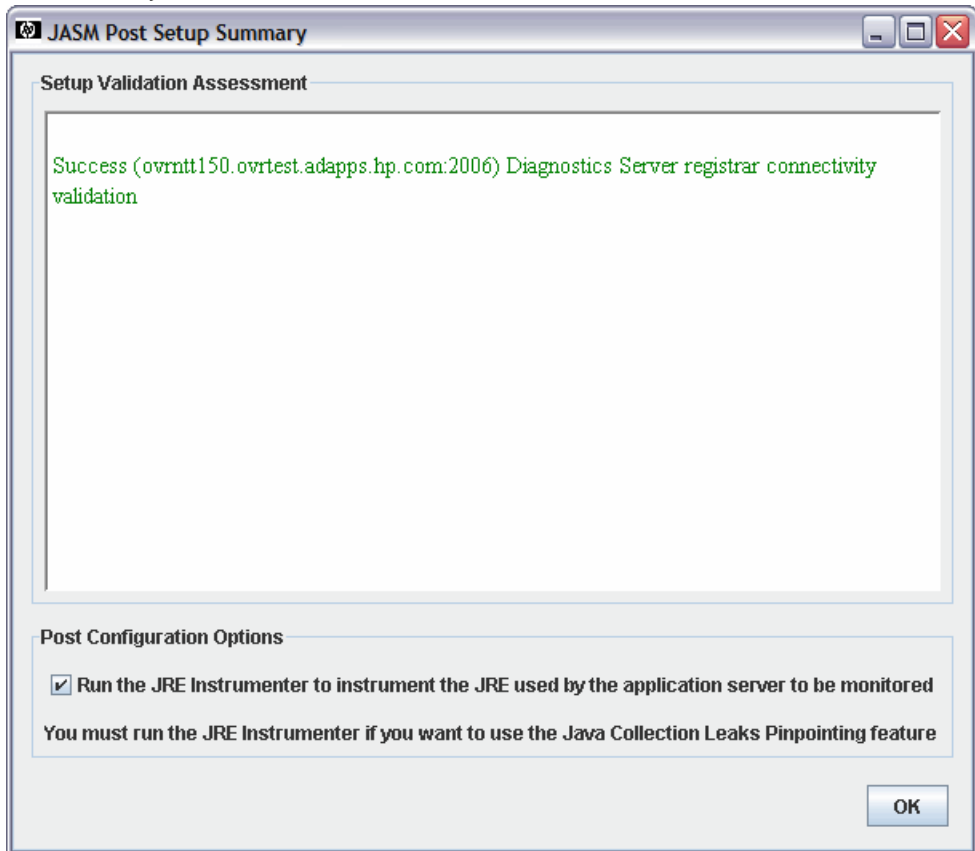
JASM Post Setup Summary

Setup Validation Assessment

Success (ovrntt150.ovrtest.adapps.hp.com:2006) Diagnostics Server registrar connectivity validation

Post Configuration Options

☑ Run the JRE Instrumenter to instrument the JRE used by the application server to be monitored

You must run the JRE Instrumenter if you want to use the Java Collection Leaks Pinpointing feature

OK